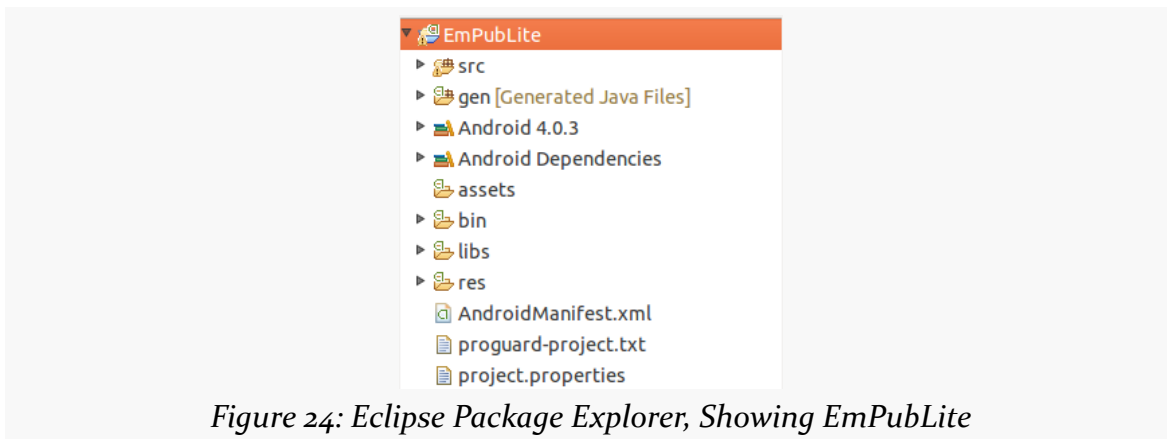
EmPubLite
src
gen [Generated Java Files]
Android 4.0.3
Android Dependencies
assets
bin
libs
res
AndroidManifest.xml
proguard-project.txt
project.properties

Figure 24: Eclipse Package Explorer, Showing EmPubLite